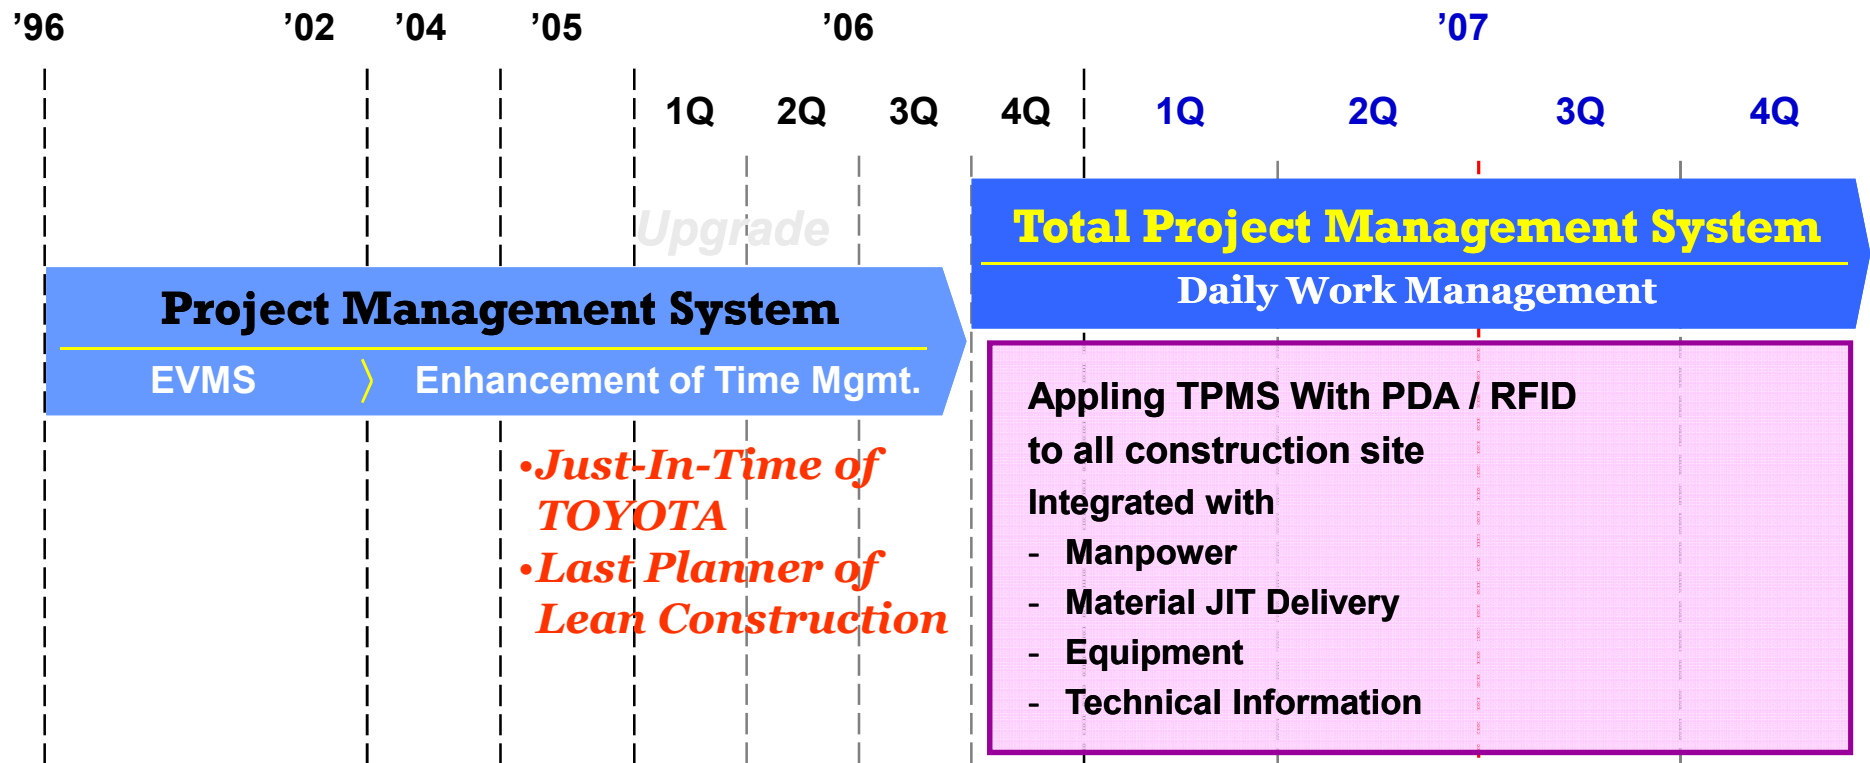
’96 ’02 ’04 ’05 ’06 ’07

1Q 2Q 3Q 4Q 1Q 2Q 3Q 4Q

Upgrade

Project Management System

EVMS 〉 Enhancement of Time Mgmt.

•Just-In-Time of TOYOTA
•Last Planner of Lean Construction

Total Project Management System

Daily Work Management

Appling TPMS With PDA / RFID to all construction site
Integrated with
- Manpower
- Material JIT Delivery
- Equipment
- Technical Information